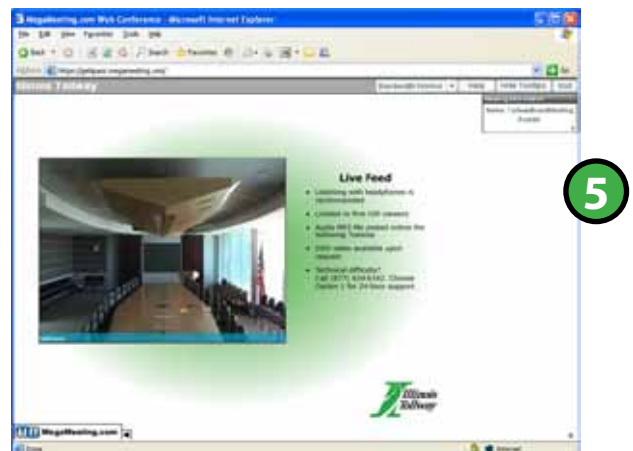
MegaMeeting.com Web Conference - Microsoft Internet Explorer

File Edit View Favorites Tools Help

Back Search Favorites

Address https://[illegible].megameeting.com/ Go

Illinois Tollway

Bandwidth Monitor Help Hide Toolbar Exit

Name: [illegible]

Live Feed

• Listening with headphones is recommended

• Limited to first 100 viewers

• Audio MP3 file posted online the following Tuesday

• DVD video available upon request

• Technical difficulty? Call (877) 634-6342. Choose Option 1 for 24-hour support.

5

Illinois Tollway

MegaMeeting.com

Done Internet